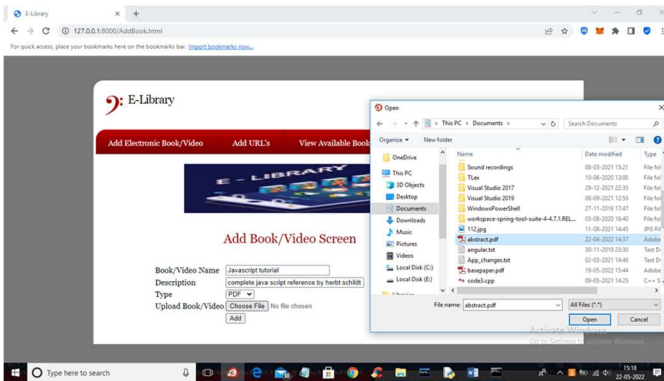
E-Library

127.0.0.1:8000/AddBook.html

For quick access, place your bookmarks here on the bookmarks bar. Import bookmarks now...

E-Library

Add Electronic Book/Video | Add URL's | View Available Book

E - LIBRARY

Add Book/Video Screen

Book/Video Name: Javascript tutorial
Description: complete java script reference by herbt schildt
Type: PDF
Upload Book/Video: Choose File No file chosen
Add

Open

This PC > Documents >

Search Documents

Organize ▾ New folder

OneDrive
This PC
3D Objects
Desktop
Documents
Downloads
Music
Pictures
Videos
Local Disk (C:)
Local Disk (E:)
Libraries

| Name | Date modified | Type |
|---|---|---|
| Sound recordings | 08-03-2021 15:21 | File fol |
| TLex | 10-08-2020 13:00 | File fol |
| Visual Studio 2017 | 29-12-2021 22:35 | File fol |
| Visual Studio 2019 | 08-09-2021 12:55 | File fol |
| WindowsPowerShell | 27-11-2019 17:47 | File fol |
| workspace-spring-tool-suite-4-4.7.1.REL... | 03-08-2020 16:40 | File fol |
| 112.jpg | 11-08-2021 14:45 | JPG Fil |
| abstract.pdf | 22-04-2022 14:37 | Adobe |
| angular.txt | 30-11-2019 23:30 | Text D |
| App_changes.txt | 02-03-2021 14:46 | Text D |
| basepaper.pdf | 19-05-2022 15:44 | Adobe |
| code3.cpp | 09-05-2021 14:25 | C++ S |

File name: abstract.pdf
All Files (*.*)
Open
Cancel

Activate Windows
Go to Settings to activate Windows.

Type here to search

19:18
22-05-2022